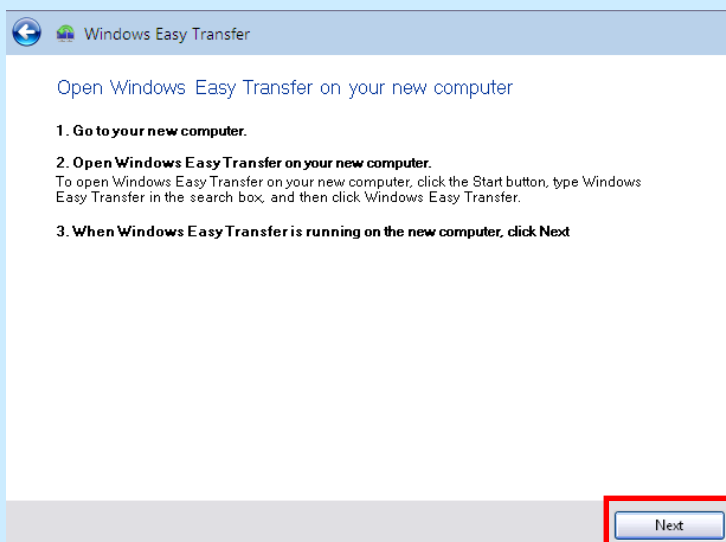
Windows Easy Transfer

Open Windows Easy Transfer on your new computer

1. Go to your new computer.

2. Open Windows Easy Transfer on your new computer.
To open Windows Easy Transfer on your new computer, click the Start button, type Windows Easy Transfer in the search box, and then click Windows Easy Transfer.

3. When Windows Easy Transfer is running on the new computer, click Next

Next